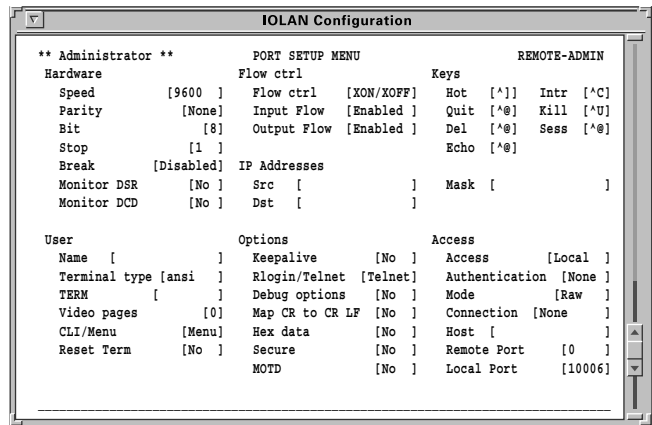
IOLAN Configuration

** Administrator ** PORT SETUP MENU REMOTE-ADMIN

| Hardware | | Flow ctrl | | Keys | | | |
|---|---|---|---|---|---|---|---|
| Speed | [9600 ] | Flow ctrl | [XON/XOFF] | Hot | [^]] | Intr | [^C] |
| Parity | [None] | Input Flow | [Enabled ] | Quit | [^@] | Kill | [^U] |
| Bit | [8] | Output Flow | [Enabled ] | Del | [^@] | Sess | [^@] |
| Stop | [1 ] | | | Echo | [^@] | | |
| Break | [Disabled] | IP Addresses | | | | | |
| Monitor DSR | [No ] | Src | [ ] | Mask | [ ] | | |
| Monitor DCD | [No ] | Dst | [ ] | | | | |

| User | | Options | | Access | |
|---|---|---|---|---|---|
| Name | [ ] | Keepalive | [No ] | Access | [Local ] |
| Terminal type | [ansi ] | Rlogin/Telnet | [Telnet] | Authentication | [None ] |
| TERM | [ ] | Debug options | [No ] | Mode | [Raw ] |
| Video pages | [0] | Map CR to CR LF | [No ] | Connection | [None ] |
| CLI/Menu | [Menu] | Hex data | [No ] | Host | [ ] |
| Reset Term | [No ] | Secure | [No ] | Remote Port | [0 ] |
| | | MOTD | [No ] | Local Port | [10006] |